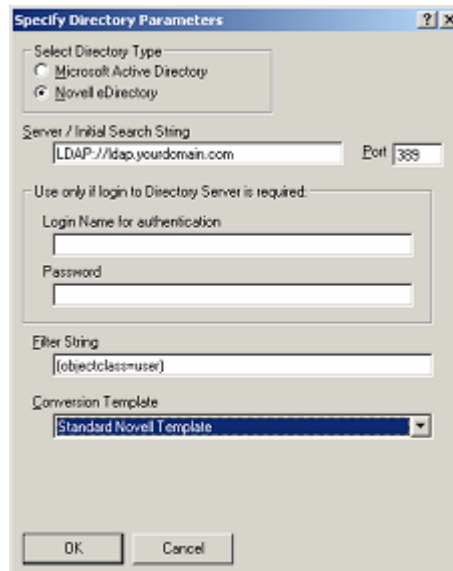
Specify Directory Parameters

?

Select Directory Type

Microsoft Active Directory

Novell eDirectory

Server / Initial Search String

LDAP://ldap.yourdomain.com

Port 389

Use only if login to Directory Server is required:

Login Name for authentication

Password

Filter String

(objectclass=user)

Conversion Template

Standard Novell Template

OK

Cancel